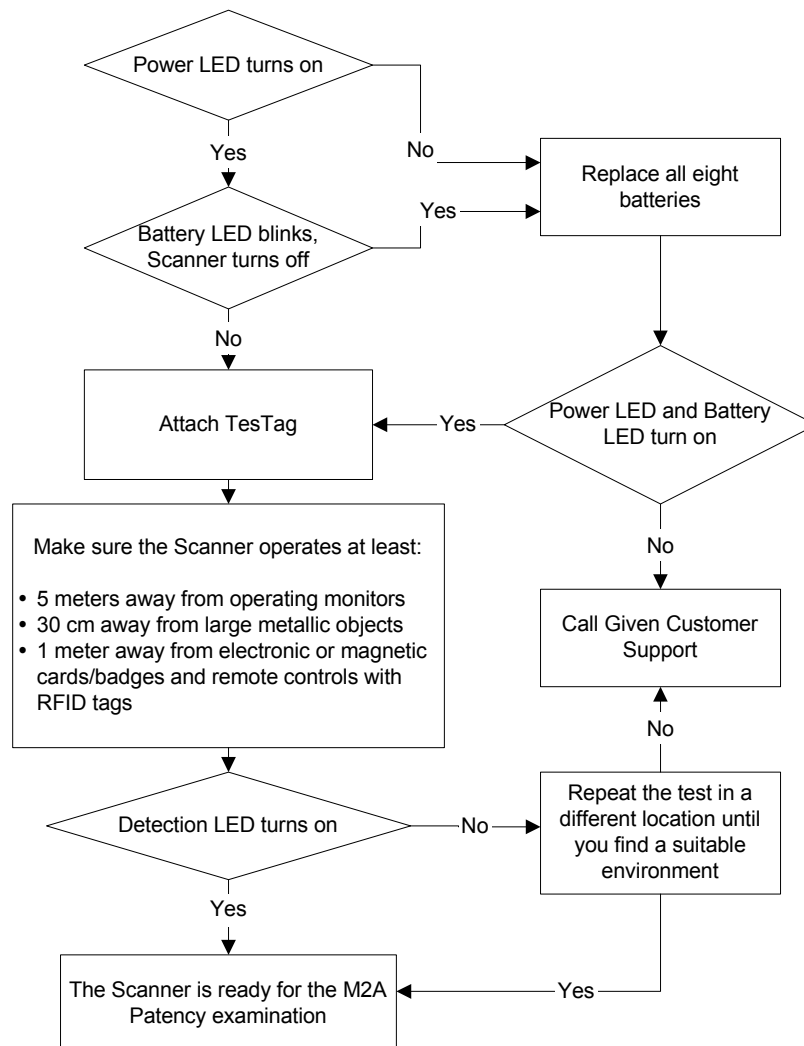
Power LED turns on

No

Replace all eight batteries

Yes

Yes

Battery LED blinks, Scanner turns off

No

Attach TesTag

Yes

Power LED and Battery LED turn on

No

Make sure the Scanner operates at least:

• 5 meters away from operating monitors
• 30 cm away from large metallic objects
• 1 meter away from electronic or magnetic cards/badges and remote controls with RFID tags

Call Given Customer Support

No

Detection LED turns on

No

Repeat the test in a different location until you find a suitable environment

Yes

The Scanner is ready for the M2A Patency examination

Yes